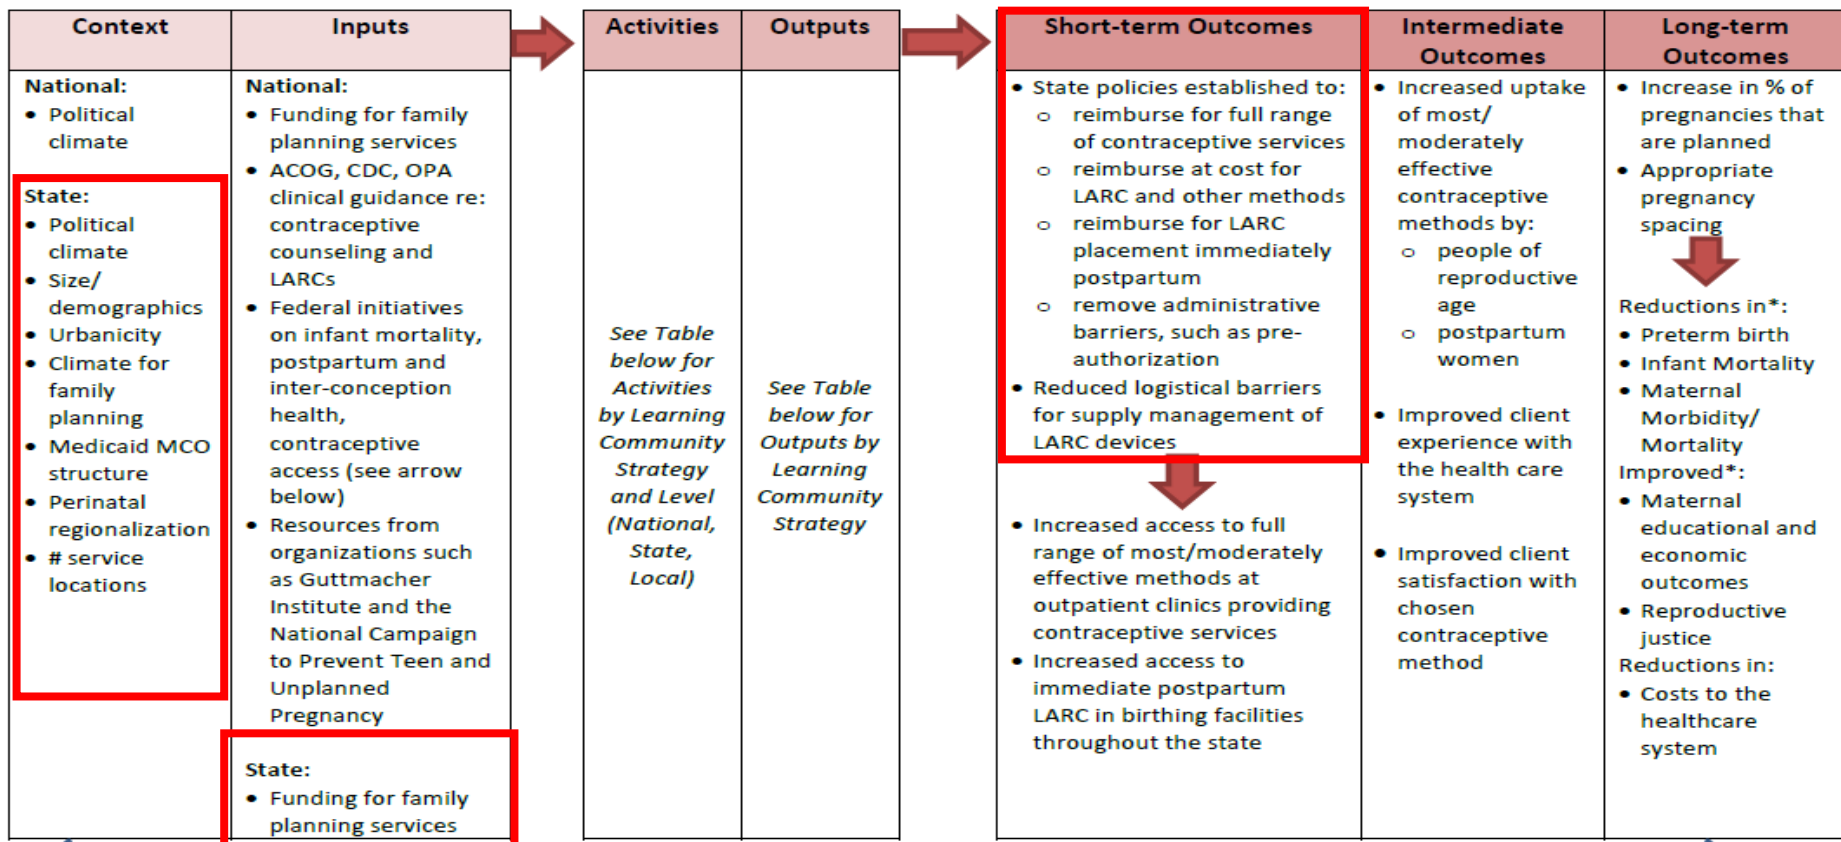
| Context | Inputs |
|---|---|
| National:<br>• Political climate<br>State:<br>• Political climate<br>• Size/ demographics<br>• Urbanicity<br>• Climate for family planning<br>• Medicaid MCO structure<br>• Perinatal regionalization<br>• # service locations | National:<br>• Funding for family planning services<br>• ACOG, CDC, OPA clinical guidance re: contraceptive counseling and LARCs<br>• Federal initiatives on infant mortality, postpartum and inter-conception health, contraceptive access (see arrow below)<br>• Resources from organizations such as Guttmacher Institute and the National Campaign to Prevent Teen and Unplanned Pregnancy<br>State:<br>• Funding for family planning services |

| Activities | Outputs |
|---|---|
| *See Table below for Activities by Learning Community Strategy and Level (National, State, Local)* | *See Table below for Outputs by Learning Community Strategy* |

| Short-term Outcomes | Intermediate Outcomes | Long-term Outcomes |
|---|---|---|
| • State policies established to:<br>○ reimburse for full range of contraceptive services<br>○ reimburse at cost for LARC and other methods<br>○ reimburse for LARC placement immediately postpartum<br>○ remove administrative barriers, such as pre-authorization<br>• Reduced logistical barriers for supply management of LARC devices<br>• Increased access to full range of most/moderately effective methods at outpatient clinics providing contraceptive services<br>• Increased access to immediate postpartum LARC in birthing facilities throughout the state | • Increased uptake of most/ moderately effective contraceptive methods by:<br>○ people of reproductive age<br>○ postpartum women<br>• Improved client experience with the health care system<br>• Improved client satisfaction with chosen contraceptive method | • Increase in % of pregnancies that are planned<br>• Appropriate pregnancy spacing<br>Reductions in*:<br>• Preterm birth<br>• Infant Mortality<br>• Maternal Morbidity/ Mortality<br>Improved*:<br>• Maternal educational and economic outcomes<br>• Reproductive justice<br>Reductions in:<br>• Costs to the healthcare system |